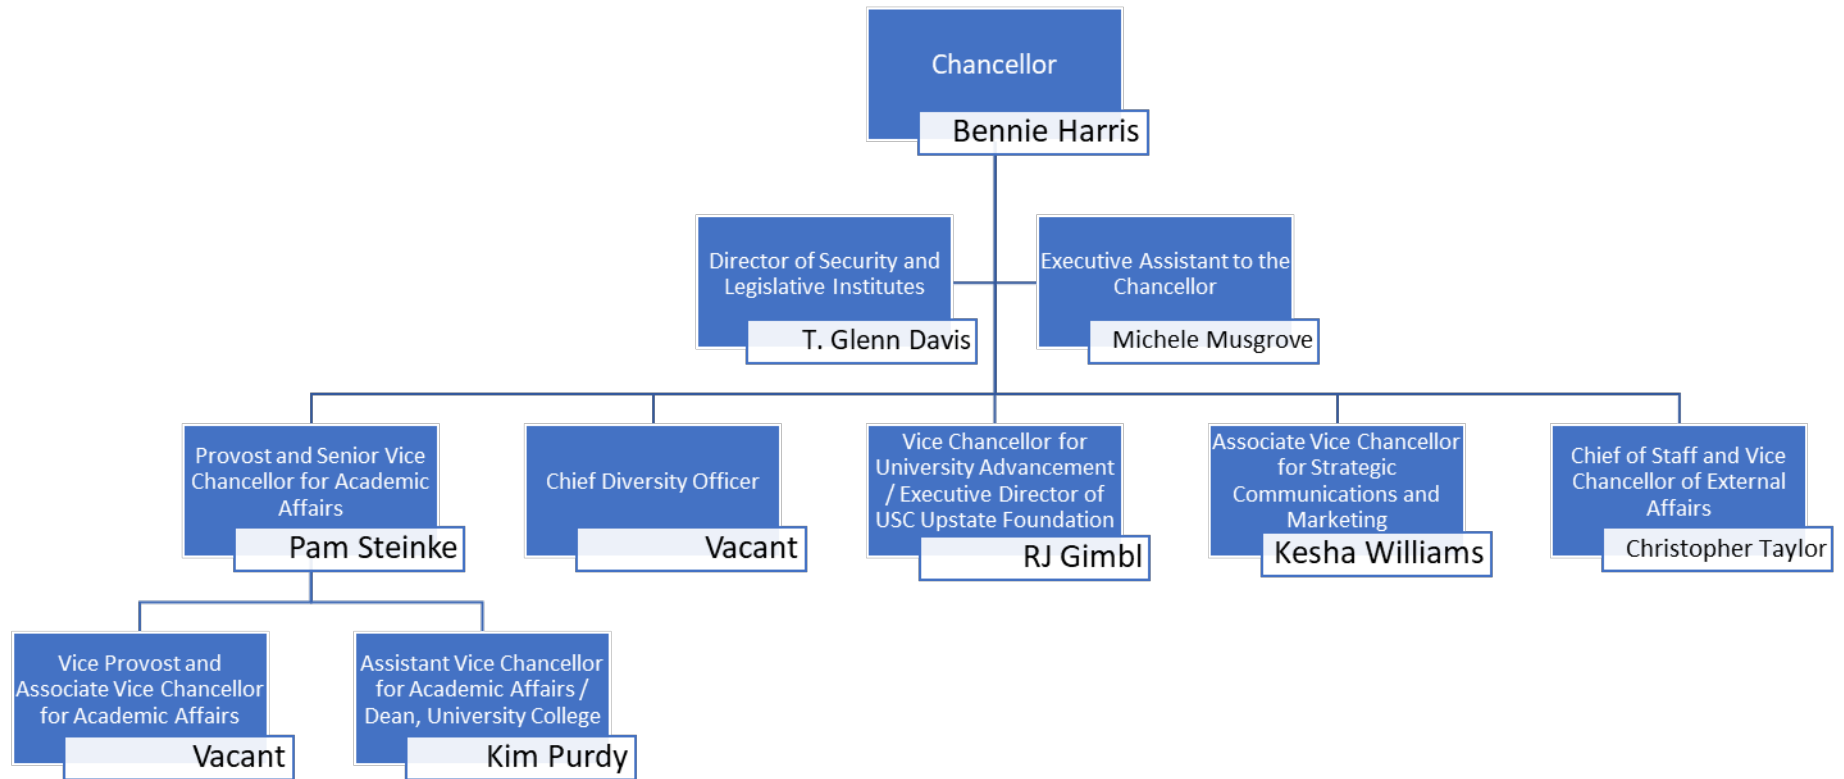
Chancellor
Bennie Harris

Director of Security and Legislative Institutes
T. Glenn Davis

Executive Assistant to the Chancellor
Michele Musgrove

Provost and Senior Vice Chancellor for Academic Affairs
Pam Steinke

Chief Diversity Officer
Vacant

Vice Chancellor for University Advancement / Executive Director of USC Upstate Foundation
RJ Gimbl

Associate Vice Chancellor for Strategic Communications and Marketing
Kesha Williams

Chief of Staff and Vice Chancellor of External Affairs
Christopher Taylor

Vice Provost and Associate Vice Chancellor for Academic Affairs
Vacant

Assistant Vice Chancellor for Academic Affairs / Dean, University College
Kim Purdy